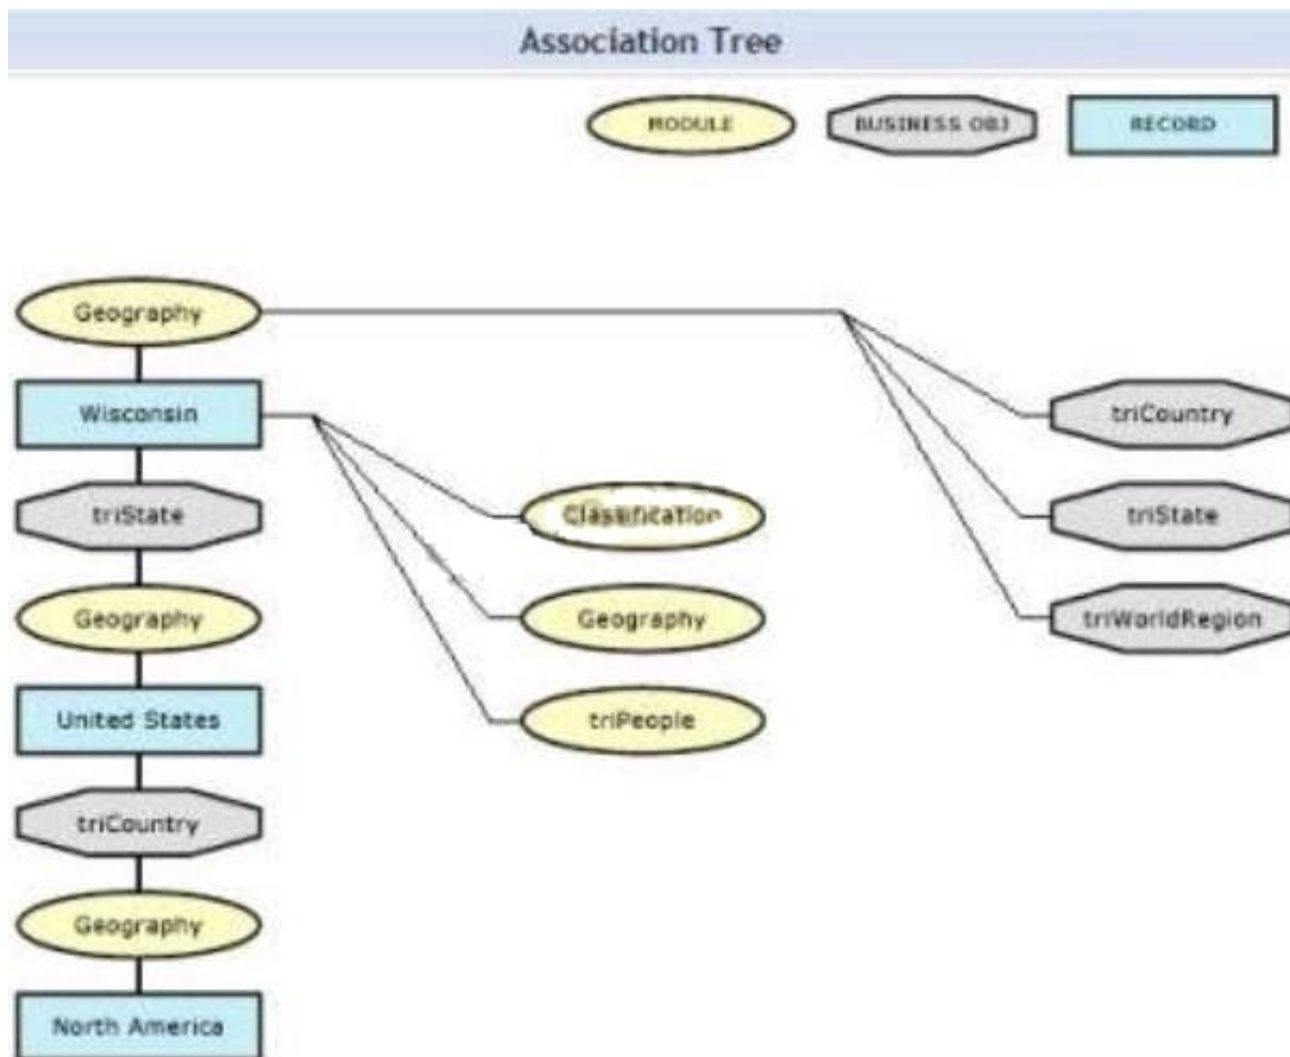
Association Tree

MODULE

BUSINESS OBJ

RECORD

Geography

Wisconsin

triState

Geography

United States

triCountry

Geography

North America

Classification

Geography

triPeople

triCountry

triState

triWorldRegion